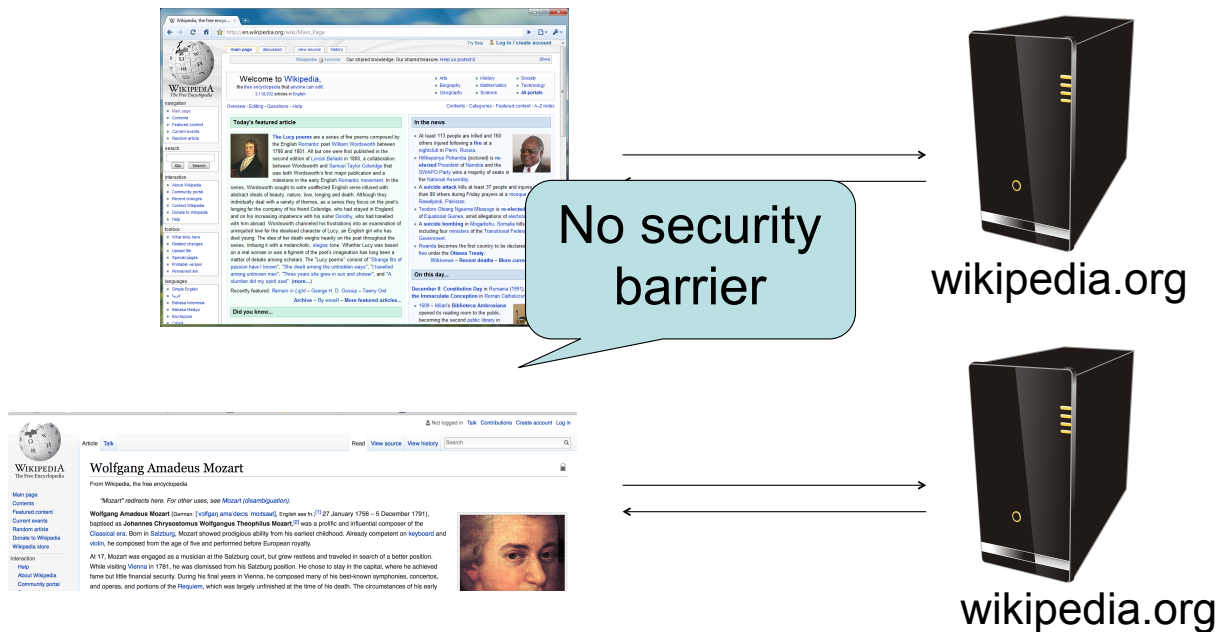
No security barrier

wikipedia.org

wikipedia.org

Welcome to Wikipedia,
the free encyclopedia that anyone can edit.

Today's featured article

In the news

On this day...

Did you know...

WIKIPEDIA
The Free Encyclopedia

Not logged in Talk Contributions Create account Log in

Article Talk

Read View source View history Search

Wolfgang Amadeus Mozart

From Wikipedia, the free encyclopedia

"Mozart" redirects here. For other uses, see Mozart (disambiguation).

Wolfgang Amadeus Mozart (German: [ˈvɔlfɡaŋ amaˈdeːʊs ˈmoːtsaʁt], English see fn.;[1] 27 January 1756 – 5 December 1791), baptised as Johannes Chrysostomus Wolfgangus Theophilus Mozart,[2] was a prolific and influential composer of the Classical era. Born in Salzburg, Mozart showed prodigious ability from his earliest childhood. Already competent on keyboard and violin, he composed from the age of five and performed before European royalty.

At 17, Mozart was engaged as a musician at the Salzburg court, but grew restless and traveled in search of a better position. While visiting Vienna in 1781, he was dismissed from his Salzburg position. He chose to stay in the capital, where he achieved fame but little financial security. During his final years in Vienna, he composed many of his best-known symphonies, concertos, and operas, and portions of the Requiem, which was largely unfinished at the time of his death. The circumstances of his early

Main page
Contents
Featured content
Current events
Random article
Donate to Wikipedia
Wikipedia store

Interaction
Help
About Wikipedia
Community portal